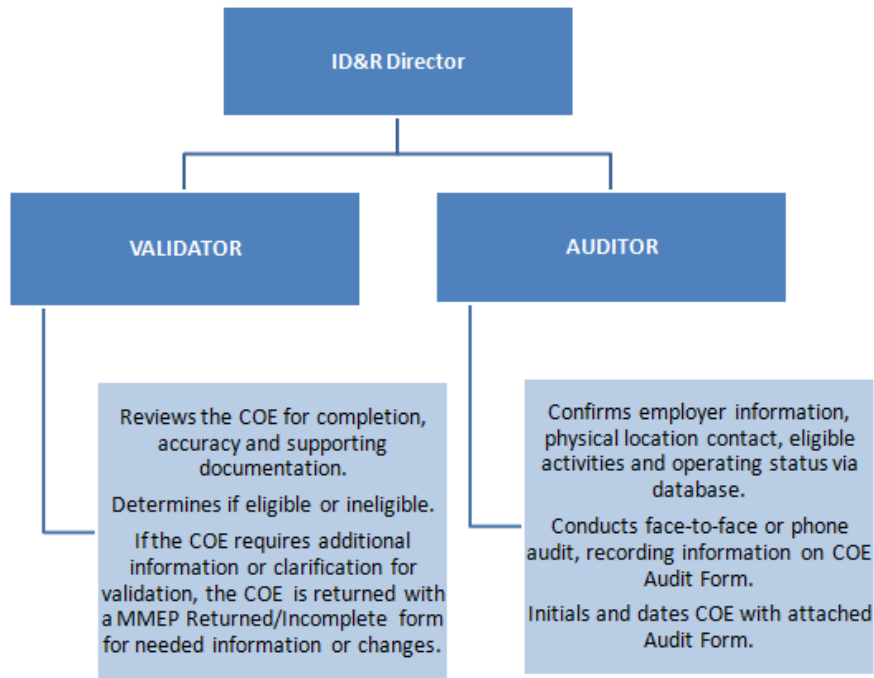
ID&R Director

VALIDATOR

AUDITOR

Reviews the COE for completion, accuracy and supporting documentation.

Determines if eligible or ineligible.

If the COE requires additional information or clarification for validation, the COE is returned with a MMEP Returned/Incomplete form for needed information or changes.

Confirms employer information, physical location contact, eligible activities and operating status via database.

Conducts face-to-face or phone audit, recording information on COE Audit Form.

Initials and dates COE with attached Audit Form.